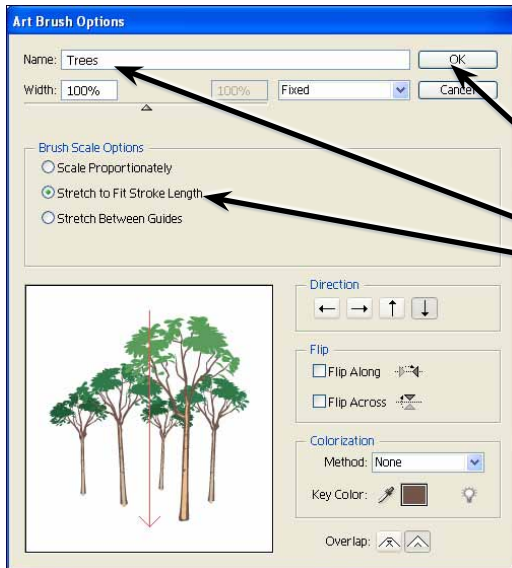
Art Brush Options

Name: Trees

OK

Width: 100%

100%

Fixed

Cancel

Brush Scale Options

Scale Proportionately

Stretch to Fit Stroke Length

Stretch Between Guides

Direction

Flip

Flip Along

Flip Across

Colorization

Method: None

Key Color:

Overlap: